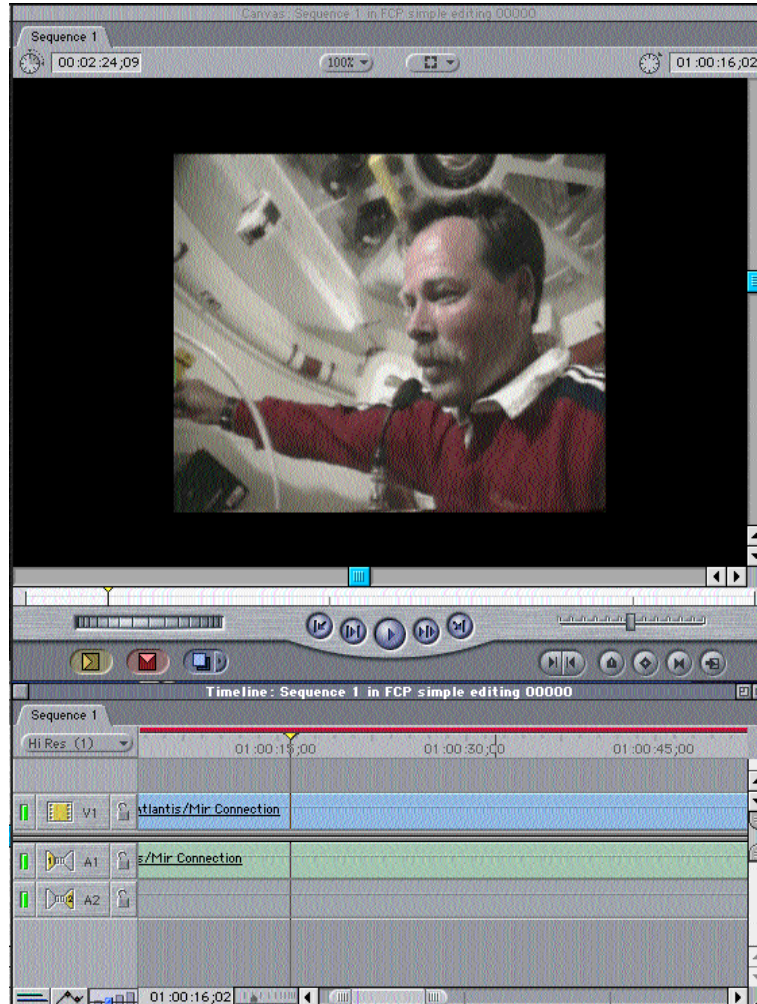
Canvas: Sequence 1 in FCP simple editing 00000

Sequence 1

00:02:24;09

100%

01:00:16;02

Timeline: Sequence 1 in FCP simple editing 00000

Sequence 1

Hi Res (1)

01:00:15;00

01:00:30;00

01:00:45;00

V1

tlantis/Mir Connection

A1

s/Mir Connection

A2

01:00:16;02